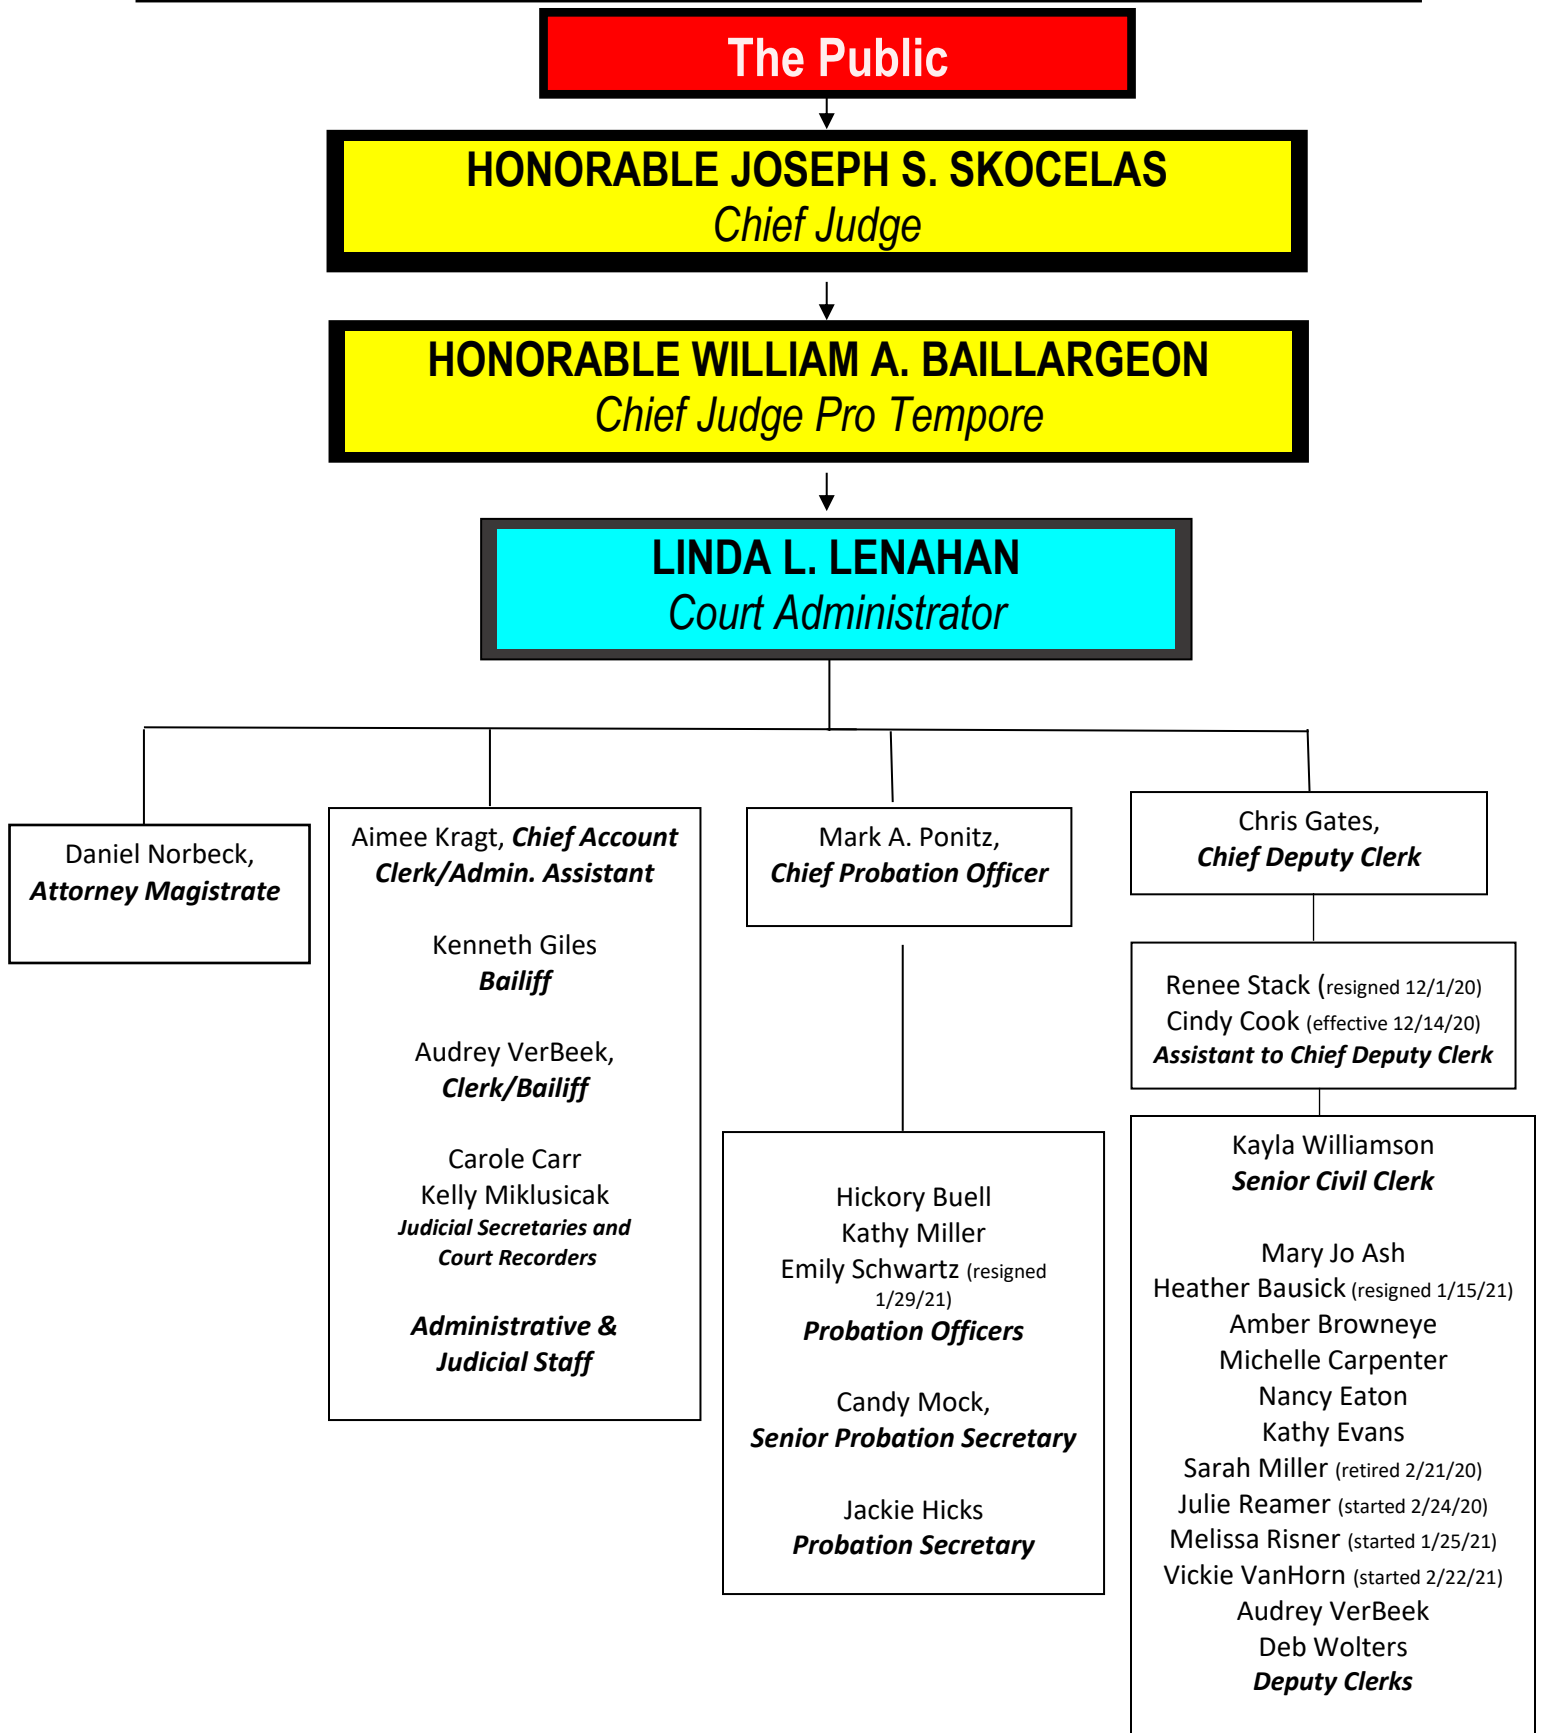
The Public

HONORABLE JOSEPH S. SKOCELAS
Chief Judge

HONORABLE WILLIAM A. BAILLARGEON
Chief Judge Pro Tempore

LINDA L. LENAHAN
Court Administrator

Daniel Norbeck,
Attorney Magistrate

Aimee Kragt, Chief Account Clerk/Admin. Assistant

Kenneth Giles
Bailiff

Audrey VerBeek,
Clerk/Bailiff

Carole Carr
Kelly Miklusicak
Judicial Secretaries and Court Recorders

Administrative & Judicial Staff

Mark A. Ponitz,
Chief Probation Officer

Hickory Buell
Kathy Miller
Emily Schwartz (resigned 1/29/21)
Probation Officers

Candy Mock,
Senior Probation Secretary

Jackie Hicks
Probation Secretary

Chris Gates,
Chief Deputy Clerk

Renee Stack (resigned 12/1/20)
Cindy Cook (effective 12/14/20)
Assistant to Chief Deputy Clerk

Kayla Williamson
Senior Civil Clerk

Mary Jo Ash
Heather Bausick (resigned 1/15/21)
Amber Browneye
Michelle Carpenter
Nancy Eaton
Kathy Evans
Sarah Miller (retired 2/21/20)
Julie Reamer (started 2/24/20)
Melissa Risner (started 1/25/21)
Vickie VanHorn (started 2/22/21)
Audrey VerBeek
Deb Wolters
Deputy Clerks